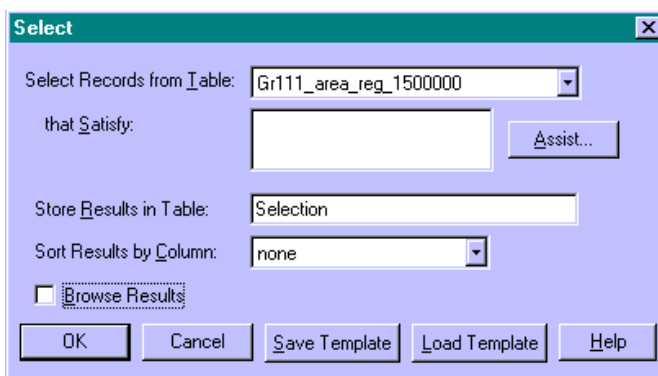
Select

Select Records from Table: Gr111_area_reg_1500000

that Satisfy:

Assist...

Store Results in Table: Selection

Sort Results by Column: none

Browse Results

OK

Cancel

Save Template

Load Template

Help